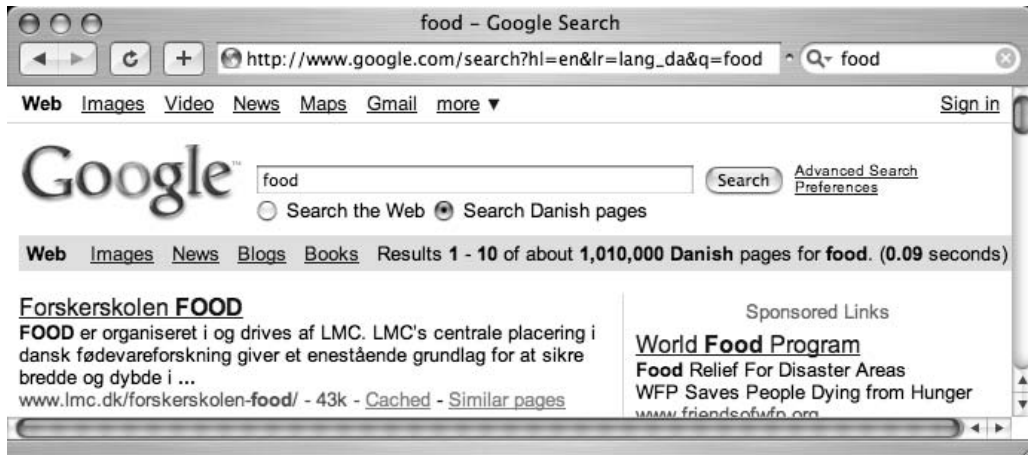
food – Google Search

http://www.google.com/search?hl=en&lr=lang_da&q=food

food

Web Images Video News Maps Gmail more ▼ Sign in

Google™

food

Search

Advanced Search
Preferences

Search the Web Search Danish pages

Web Images News Blogs Books Results **1** - **10** of about **1,010,000 Danish** pages for **food**. (**0.09** seconds)

Forskerskolen **FOOD**
**FOOD** er organiseret i og drives af LMC. LMC's centrale placering i dansk fødevareforskning giver et enestående grundlag for at sikre bredde og dybde i **...**
www.lmc.dk/forskerskolen-**food**/ - 43k - Cached - Similar pages

Sponsored Links

World **Food** Program
**Food** Relief For Disaster Areas
WFP Saves People Dying from Hunger
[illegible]